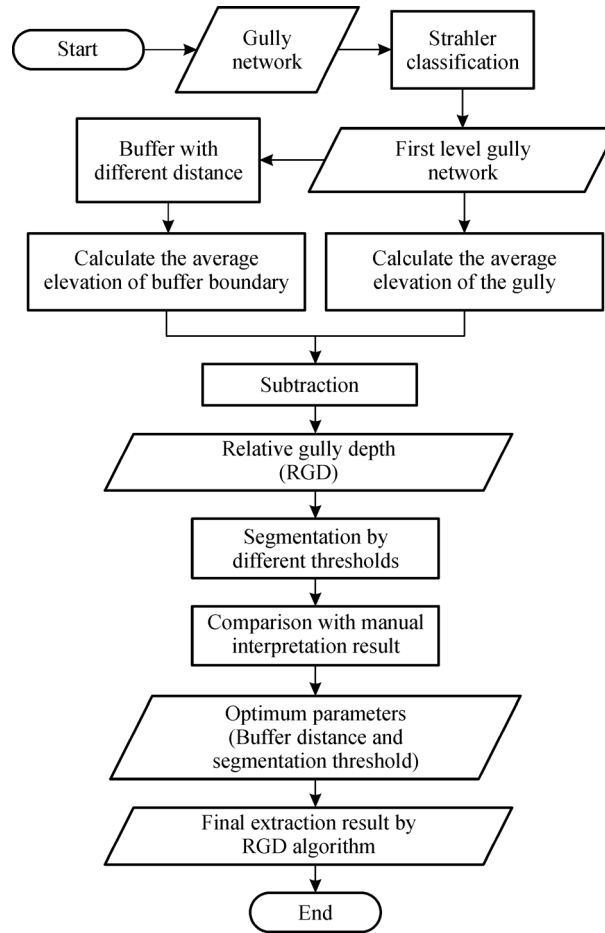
Start

Gully network

Strahler classification

Buffer with different distance

First level gully network

Calculate the average elevation of buffer boundary

Calculate the average elevation of the gully

Subtraction

Relative gully depth (RGD)

Segmentation by different thresholds

Comparison with manual interpretation result

Optimum parameters (Buffer distance and segmentation threshold)

Final extraction result by RGD algorithm

End